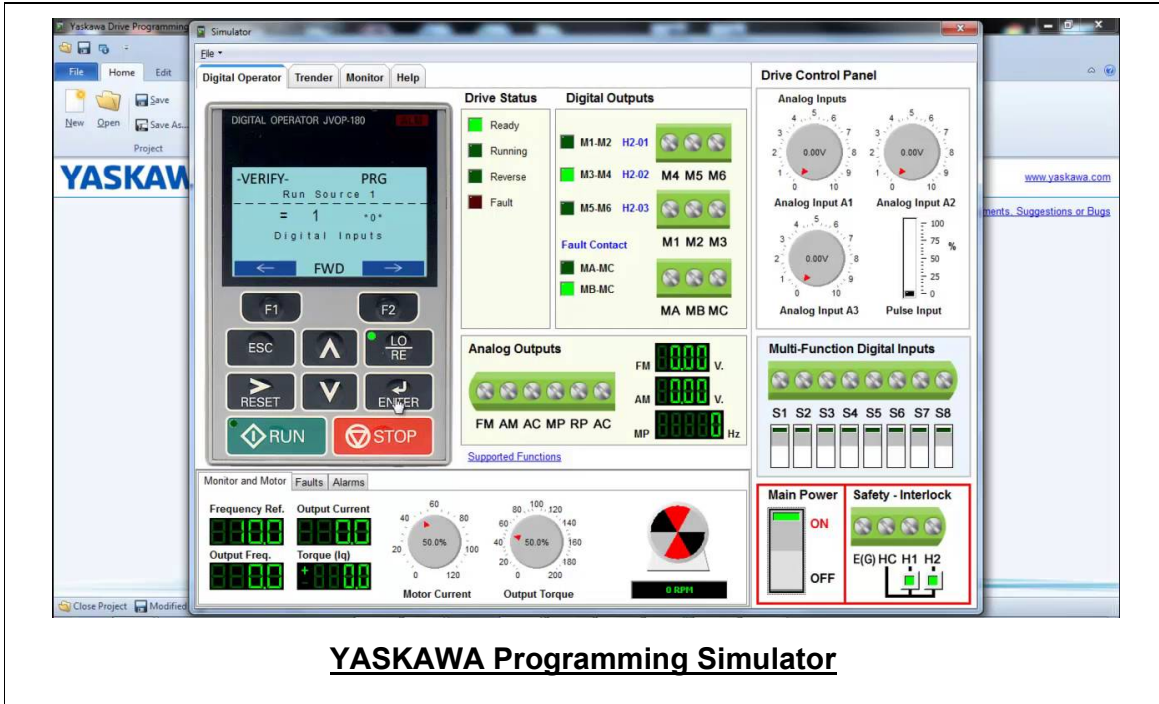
Yaskawa Drive Programming

Simulator

File

File Home Edit

New Open Save Save As...

Project

YASKAW

www.yaskawa.com

ments, Suggestions or Bugs

Close Project Modified

Digital Operator Trender Monitor Help

DIGITAL OPERATOR JVOP-180

-VERIFY- PRG
Run Source 1
= 1 "0"
Digital Inputs
← FWD →

F1 F2
ESC LO RE
RESET ENTER
RUN STOP

Drive Status
Ready
Running
Reverse
Fault

Digital Outputs
M1-M2 H2-01
M3-M4 H2-02
M5-M6 H2-03
M4 M5 M6
M1 M2 M3
Fault Contact
MA-MC
MB-MC
MA MB MC

Analog Outputs
FM 0.00 V.
AM 0.00 V.
MP 0 Hz
FM AM AC MP RP AC
Supported Functions

Drive Control Panel
Analog Inputs
0.00V
0.00V
Analog Input A1
Analog Input A2
0.00V
Analog Input A3
Pulse Input
100 75 50 25 0 %

Multi-Function Digital Inputs
S1 S2 S3 S4 S5 S6 S7 S8

Monitor and Motor Faults Alarms
Frequency Ref. 0.0
Output Current 0.0
Output Freq. 0.0
Torque (Iq) +0.0
50.0%
Motor Current
50.0%
Output Torque
0 RPM

Main Power
ON
OFF

Safety - Interlock
E(G) HC H1 H2

YASKAWA Programming Simulator